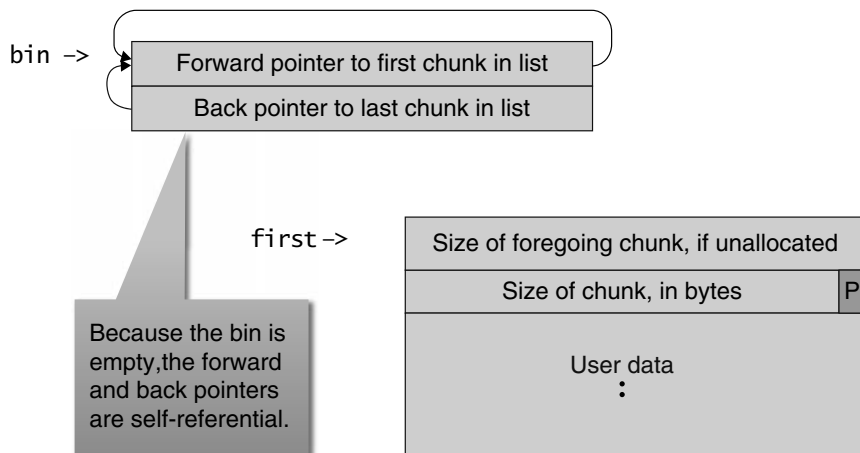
bin ->

Forward pointer to first chunk in list

Back pointer to last chunk in list

first ->

Size of foregoing chunk, if unallocated

Size of chunk, in bytes

P

User data

:

Because the bin is empty,the forward and back pointers are self-referential.